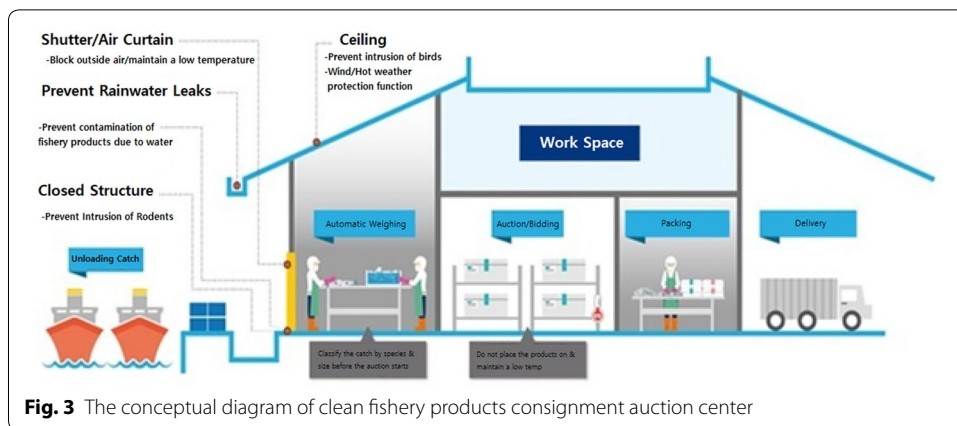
Shutter/Air Curtain
-Block outside air/maintain a low temperature

Prevent Rainwater Leaks

-Prevent contamination of fishery products due to water

Closed Structure
-Prevent Intrusion of Rodents

Ceiling
-Prevent intrusion of birds
-Wind/Hot weather protection function

Work Space

Unloading Catch

Automatic Weighing

Auction/Bidding

Packing

Delivery

Classify the catch by species & size before the auction starts

Do not place the products on & maintain a low temp

**Fig. 3** The conceptual diagram of clean fishery products consignment auction center